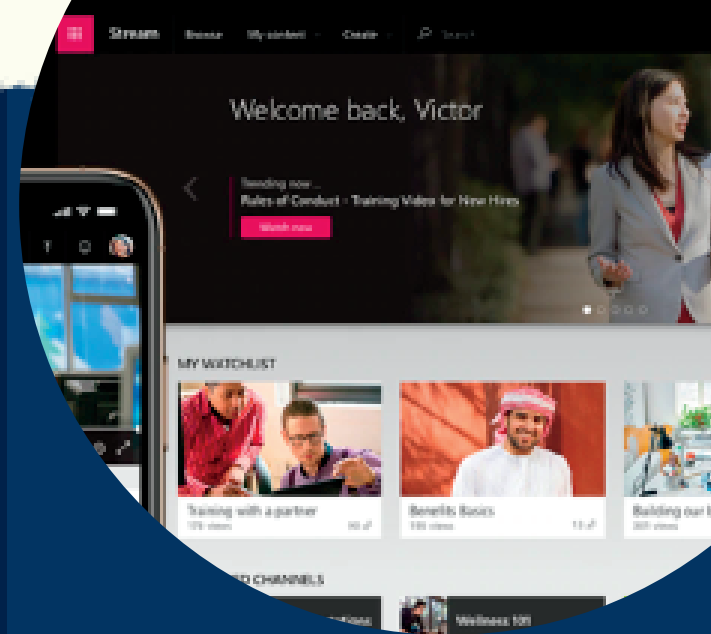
Stream Browse My content Create Search

Welcome back, Victor

Trending now...
Rules of Conduct - Training Video for New Hires

Watch now

MY WATCHLIST

Training with a partner
170 views

Benefits Basics
330 views

Building our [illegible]
369 views

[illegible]D CHANNELS

Wellness 101